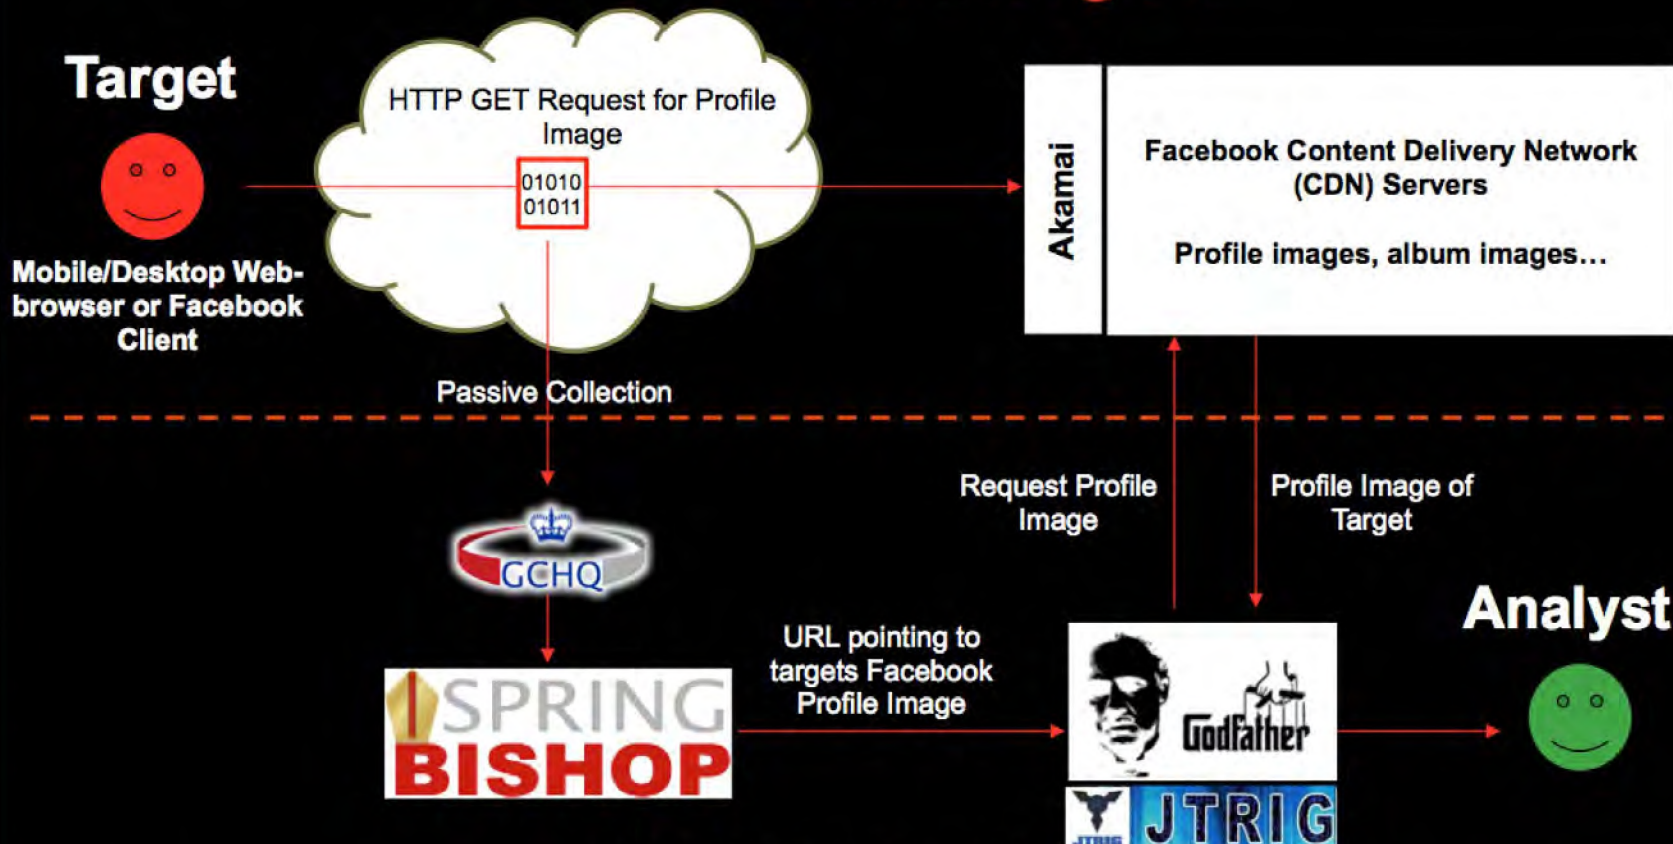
Target

HTTP GET Request for Profile Image

01010
01011

Mobile/Desktop Web-browser or Facebook Client

Akamai

Facebook Content Delivery Network (CDN) Servers

Profile images, album images…

Passive Collection

Request Profile Image

Profile Image of Target

GCHQ

Analyst

SPRING BISHOP

URL pointing to targets Facebook Profile Image

Godfather

JTRIG